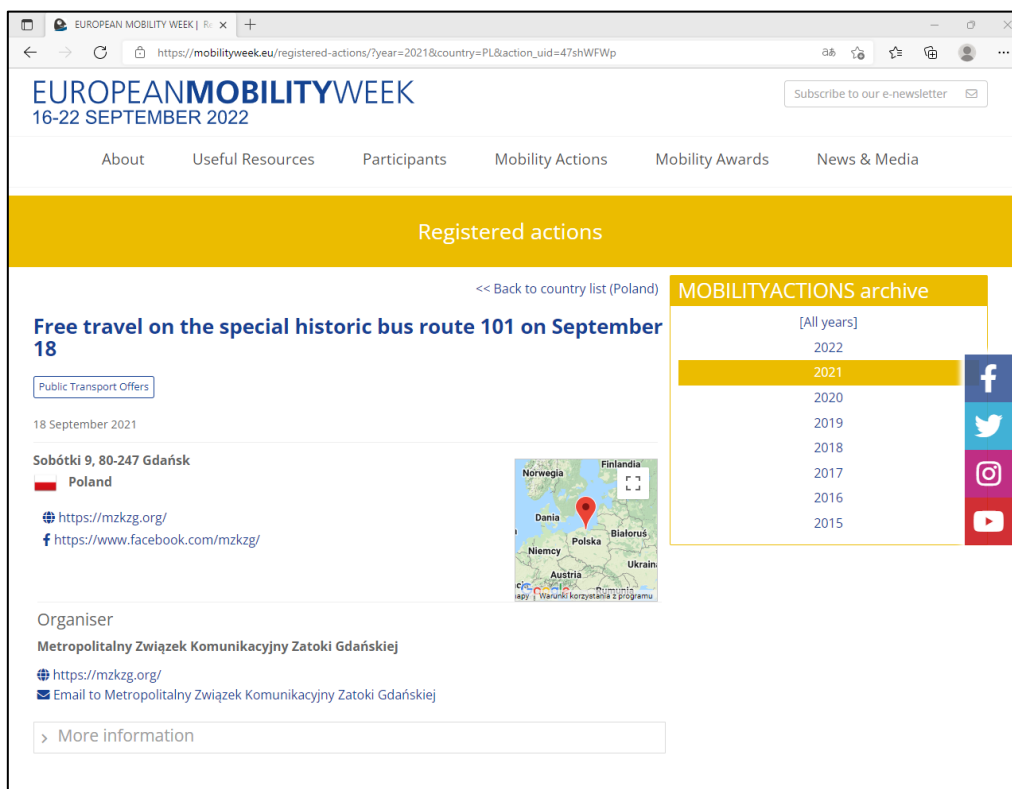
EUROPEAN MOBILITY WEEK | Re

https://mobilityweek.eu/registered-actions/?year=2021&country=PL&action_uid=47shWFWp

EUROPEANMOBILITYWEEK
16-22 SEPTEMBER 2022

Subscribe to our e-newsletter

About Useful Resources Participants Mobility Actions Mobility Awards News & Media

Registered actions

<< Back to country list (Poland)

Free travel on the special historic bus route 101 on September 18

Public Transport Offers

18 September 2021

Sobótki 9, 80-247 Gdańsk
Poland

https://mzkzg.org/
https://www.facebook.com/mzkzg/

Finlandia
Norwegia
Dania
Polska
Białoruś
Niemcy
Ukraina
Austria
Warunki korzystania z programu

Organiser

Metropolitalny Związek Komunikacyjny Zatoki Gdańskiej

https://mzkzg.org/
Email to Metropolitalny Związek Komunikacyjny Zatoki Gdańskiej

More information

MOBILITYACTIONS archive

[All years]
2022
2021
2020
2019
2018
2017
2016
2015